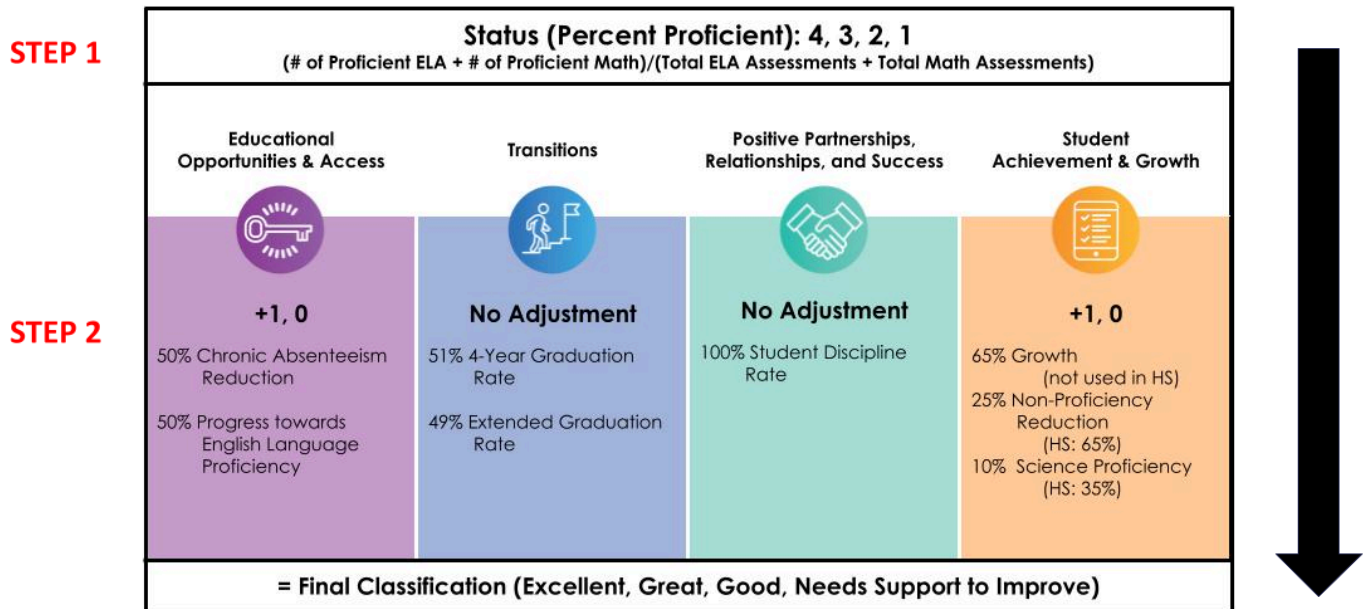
STEP 1

Status (Percent Proficient): 4, 3, 2, 1
(# of Proficient ELA + # of Proficient Math)/(Total ELA Assessments + Total Math Assessments)

STEP 2

Educational Opportunities & Access

+1, 0

50% Chronic Absenteeism Reduction

50% Progress towards English Language Proficiency

Transitions

No Adjustment

51% 4-Year Graduation Rate

49% Extended Graduation Rate

Positive Partnerships, Relationships, and Success

No Adjustment

100% Student Discipline Rate

Student Achievement & Growth

+1, 0

65% Growth (not used in HS)
25% Non-Proficiency Reduction (HS: 65%)
10% Science Proficiency (HS: 35%)

= Final Classification (Excellent, Great, Good, Needs Support to Improve)